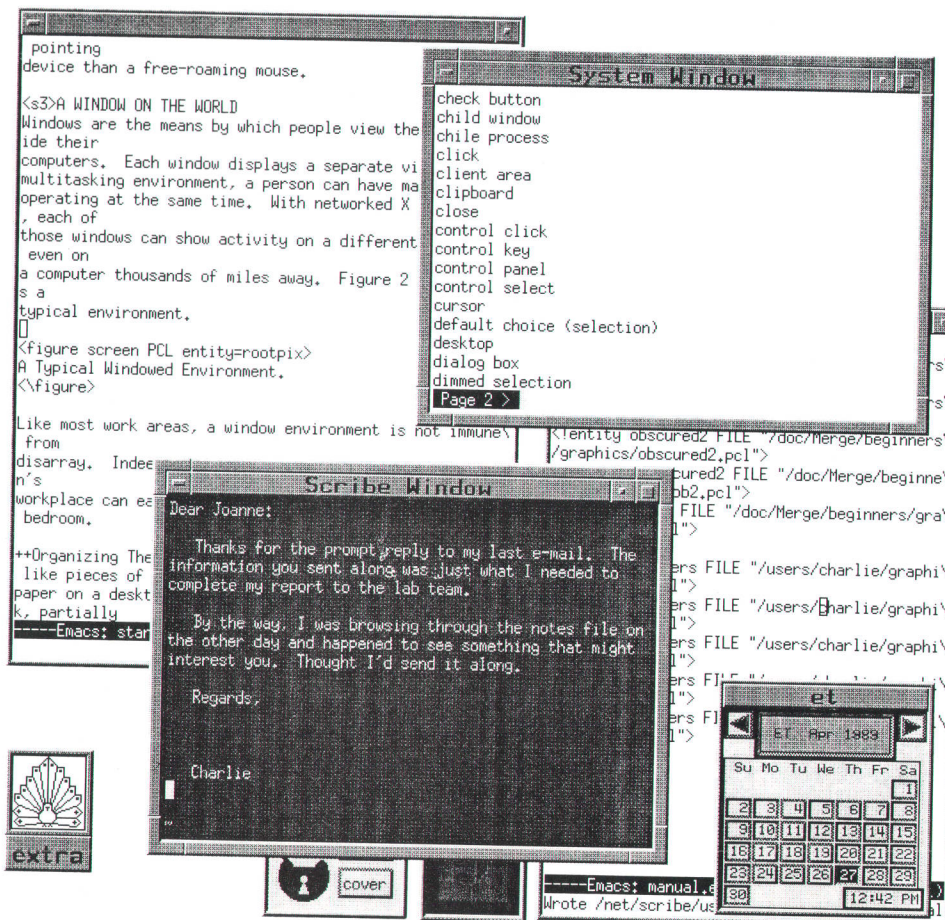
pointing
device than a free-roaming mouse.

<s3>A WINDOW ON THE WORLD
Windows are the means by which people view the ide their
computers. Each window displays a separate vi multitasking environment, a person can have ma operating at the same time. With networked X , each of
those windows can show activity on a different even on
a computer thousands of miles away. Figure 2 s a
typical environment.

<figure screen PCL entity=rootpix>
A Typical Windowed Environment.
<\figure>

Like most work areas, a window environment is not immune\ from
disarray. Indee n's
workplace can ea bedroom.

++Organizing The like pieces of paper on a deskt k, partially
----Emacs: star

System Window
check button
child window
chile process
click
client area
clipboard
close
control click
control key
control panel
control select
cursor
default choice (selection)
desktop
dialog box
dimmed selection
Page 2 >

<!entity obscured2 FILE "/doc/Merge/beginners\ /graphics/obscured2.pcl">
cured2 FILE "/doc/Merge/beginne\ ob2.pcl">
FILE "/doc/Merge/beginners/gra\
l">
ers FILE "/users/charlie/graphi\
l">
ers FILE "/users/charlie/graphi\
l">
ers FILE "/users/charlie/graphi\
l">
ers FI
l">
ers FI
l">

Scribe Window
Dear Joanne:

Thanks for the prompt reply to my last e-mail. The information you sent along was just what I needed to complete my report to the lab team.

By the way, I was browsing through the notes file on the other day and happened to see something that might interest you. Thought I'd send it along.

Regards,

Charlie

et
ET Apr 1989
| Su | Mo | Tu | We | Th | Fr | Sa |
|---|---|---|---|---|---|---|
| | | | | | | 1 |
| 2 | 3 | 4 | 5 | 6 | 7 | 8 |
| 9 | 10 | 11 | 12 | 13 | 14 | 15 |
| 16 | 17 | 18 | 19 | 20 | 21 | 22 |
| 23 | 24 | 25 | 26 | 27 | 28 | 29 |
| 30 | | | | | | |
12:42 PM

extra

cover

----Emacs: manual.e
Wrote /net/scribe/us